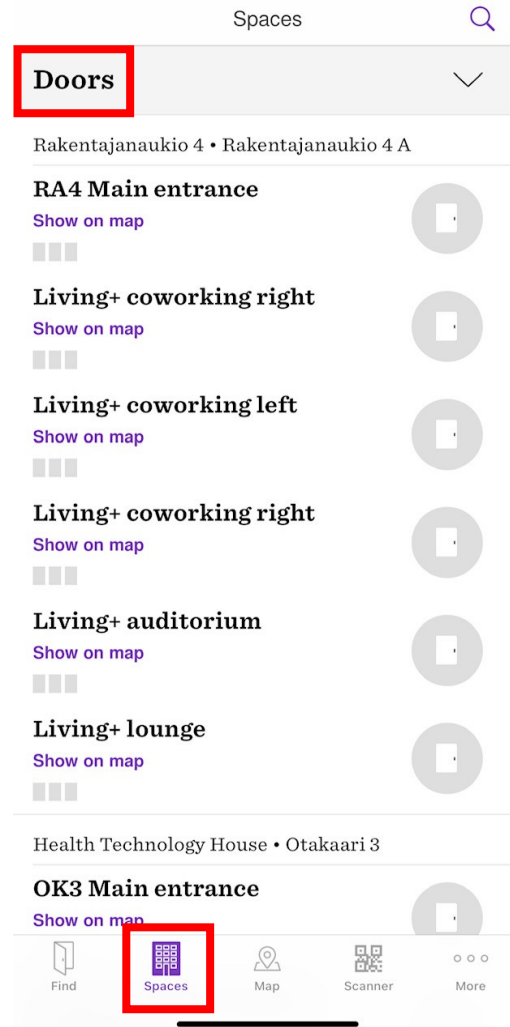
Spaces

Doors

Rakentajanaukio 4 • Rakentajanaukio 4 A

RA4 Main entrance
Show on map

Living+ coworking right
Show on map

Living+ coworking left
Show on map

Living+ coworking right
Show on map

Living+ auditorium
Show on map

Living+ lounge
Show on map

Health Technology House • Otakaari 3

OK3 Main entrance
Show on map

Find
Spaces
Map
Scanner
More